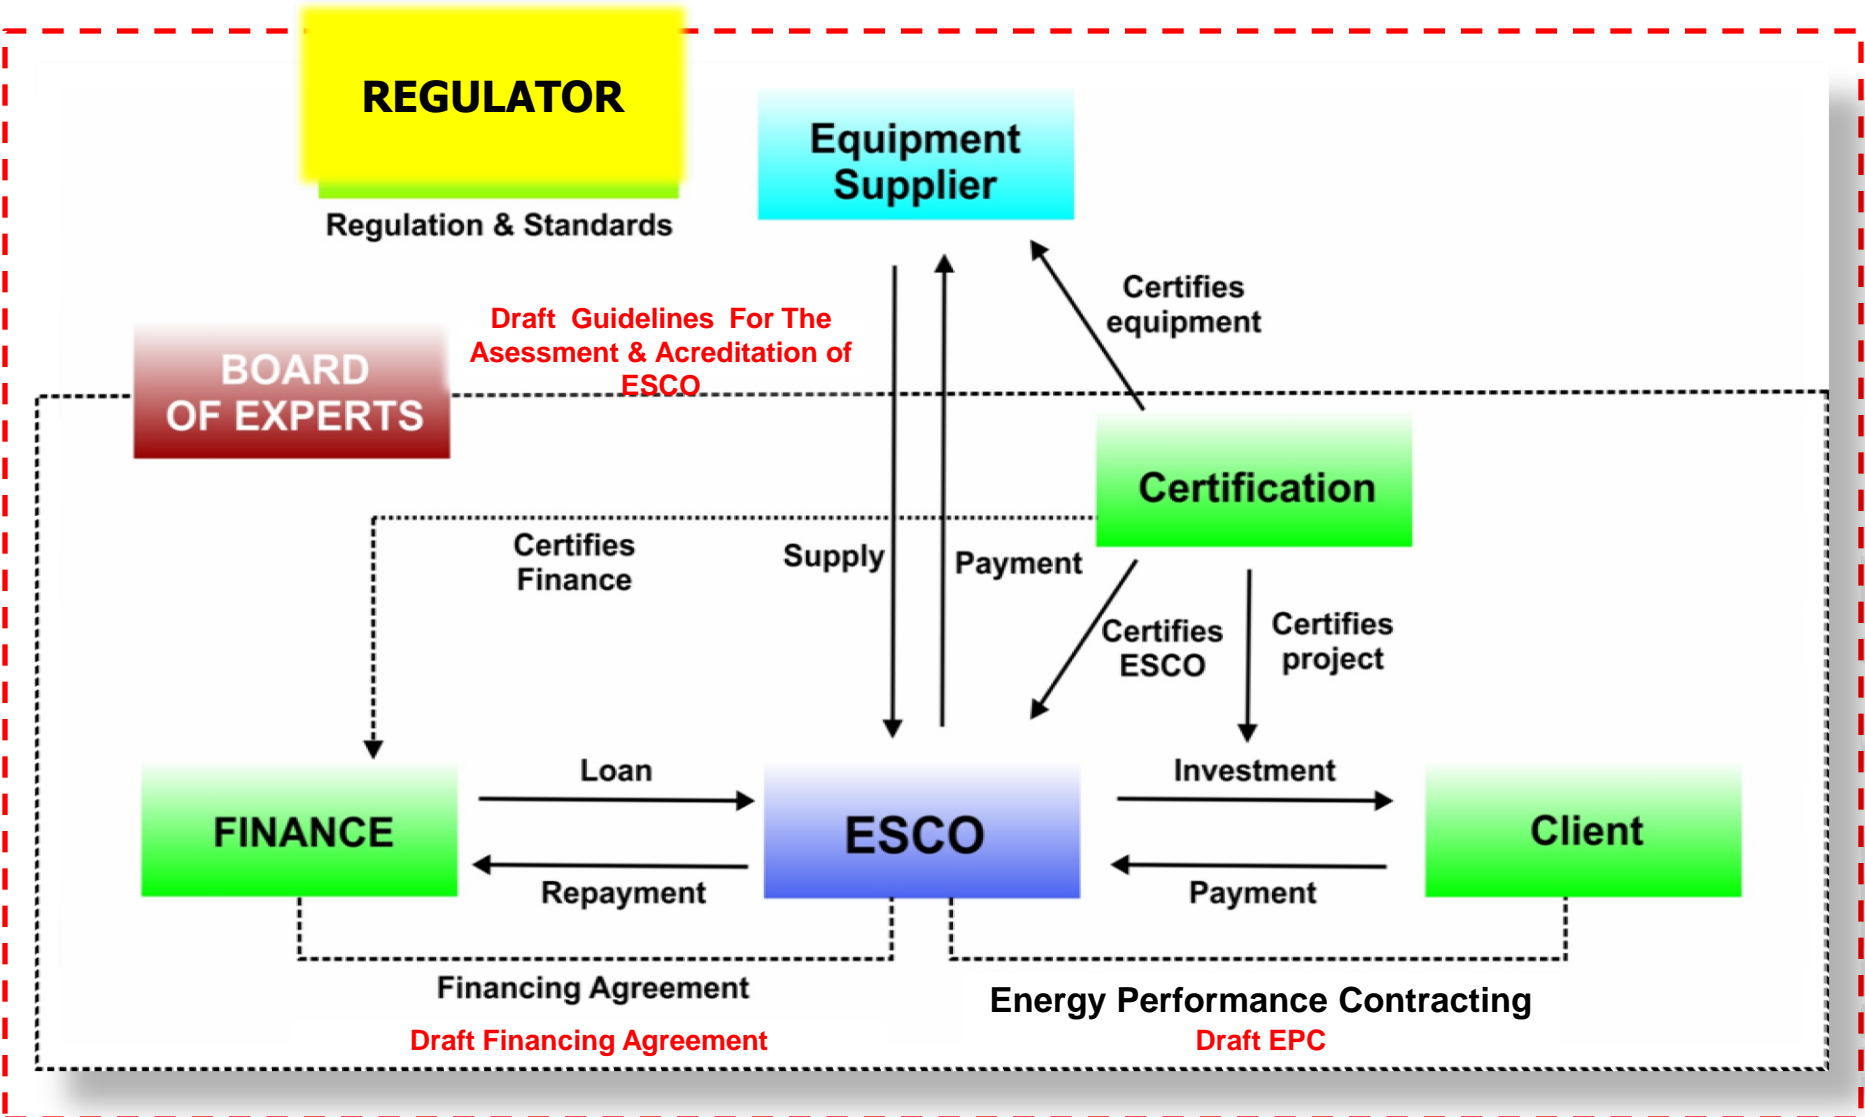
REGULATOR

Regulation & Standards

Equipment Supplier

Certifies equipment

Draft Guidelines For The Asessment & Acreditation of ESCO

BOARD OF EXPERTS

Certification

Certifies Finance

Supply

Payment

Certifies ESCO

Certifies project

Loan

Investment

FINANCE

ESCO

Client

Repayment

Payment

Financing Agreement

Energy Performance Contracting

Draft Financing Agreement

Draft EPC